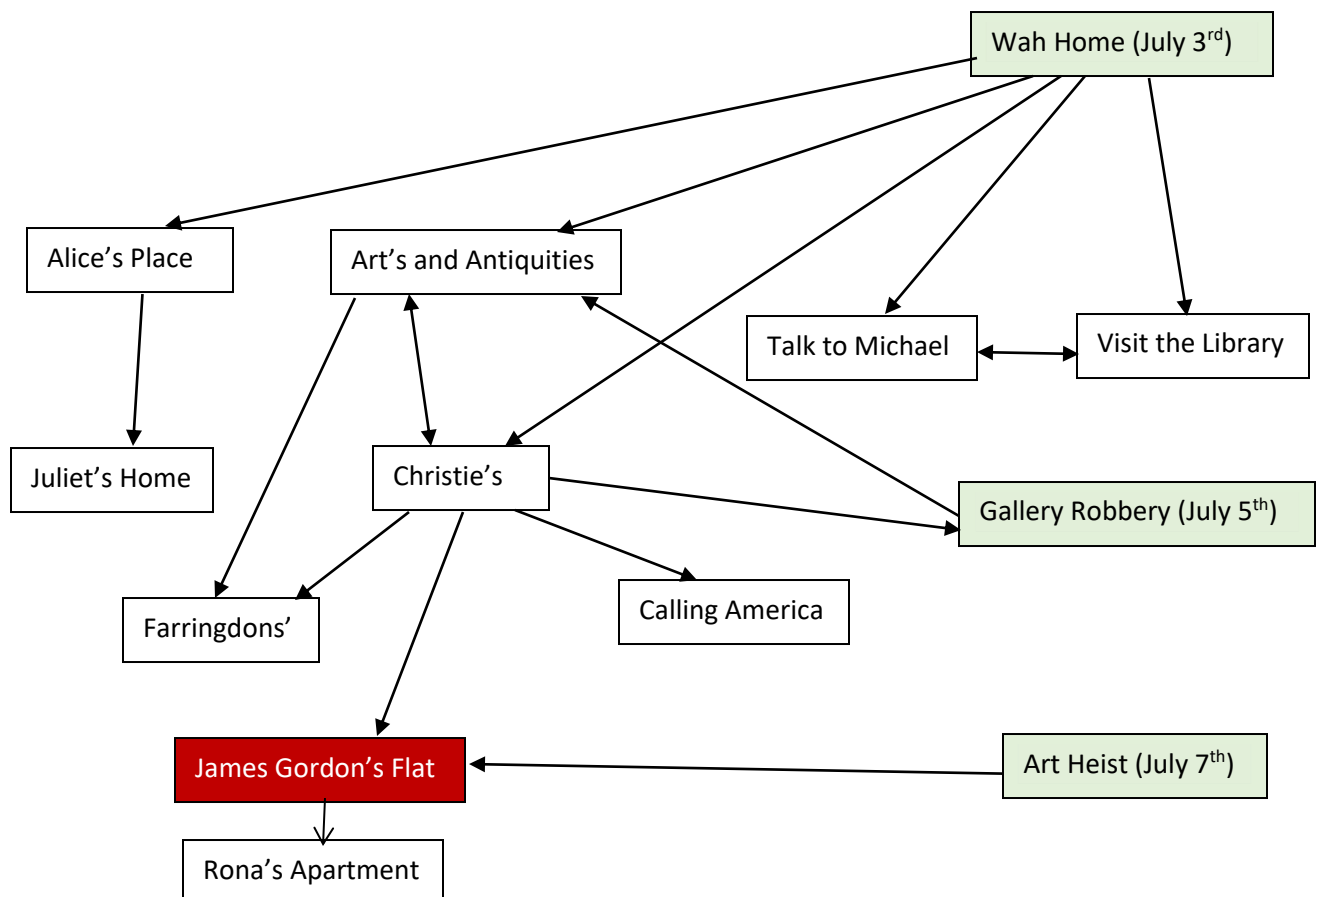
Wah Home (July 3$^{rd}$)

Alice's Place

Art's and Antiquities

Talk to Michael

Visit the Library

Juliet's Home

Christie's

Gallery Robbery (July 5$^{th}$)

Farringdons'

Calling America

James Gordon's Flat

Art Heist (July 7$^{th}$)

Rona's Apartment